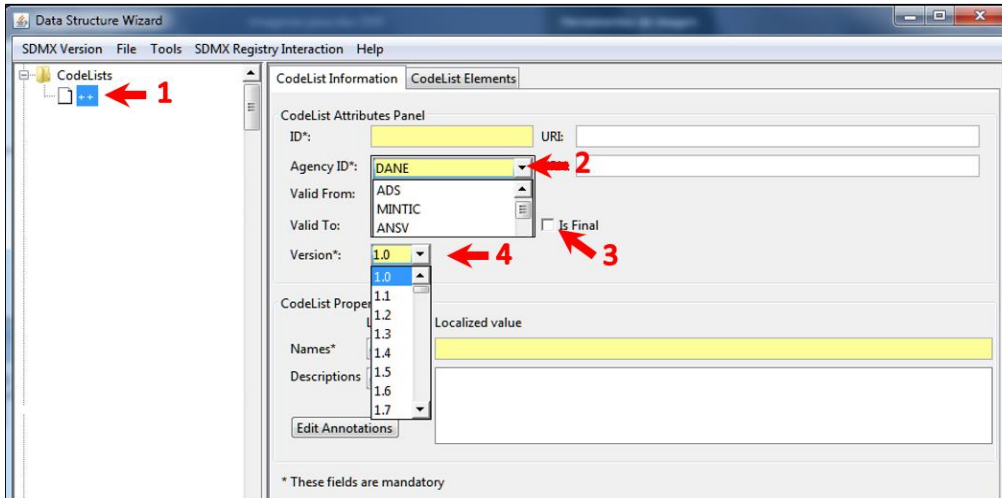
Data Structure Wizard

SDMX Version File Tools SDMX Registry Interaction Help

CodeLists
++ 1

CodeList Information CodeList Elements

CodeList Attributes Panel

ID*: URI:

Agency ID*: DANE 2

ADS
MINTIC
ANSV

Valid From:

Valid To: Is Final 3

Version*: 1.0 4

1.0
1.1
1.2
1.3
1.4
1.5
1.6
1.7

CodeList Proper

L Localized value

Names*

Descriptions

Edit Annotations

* These fields are mandatory